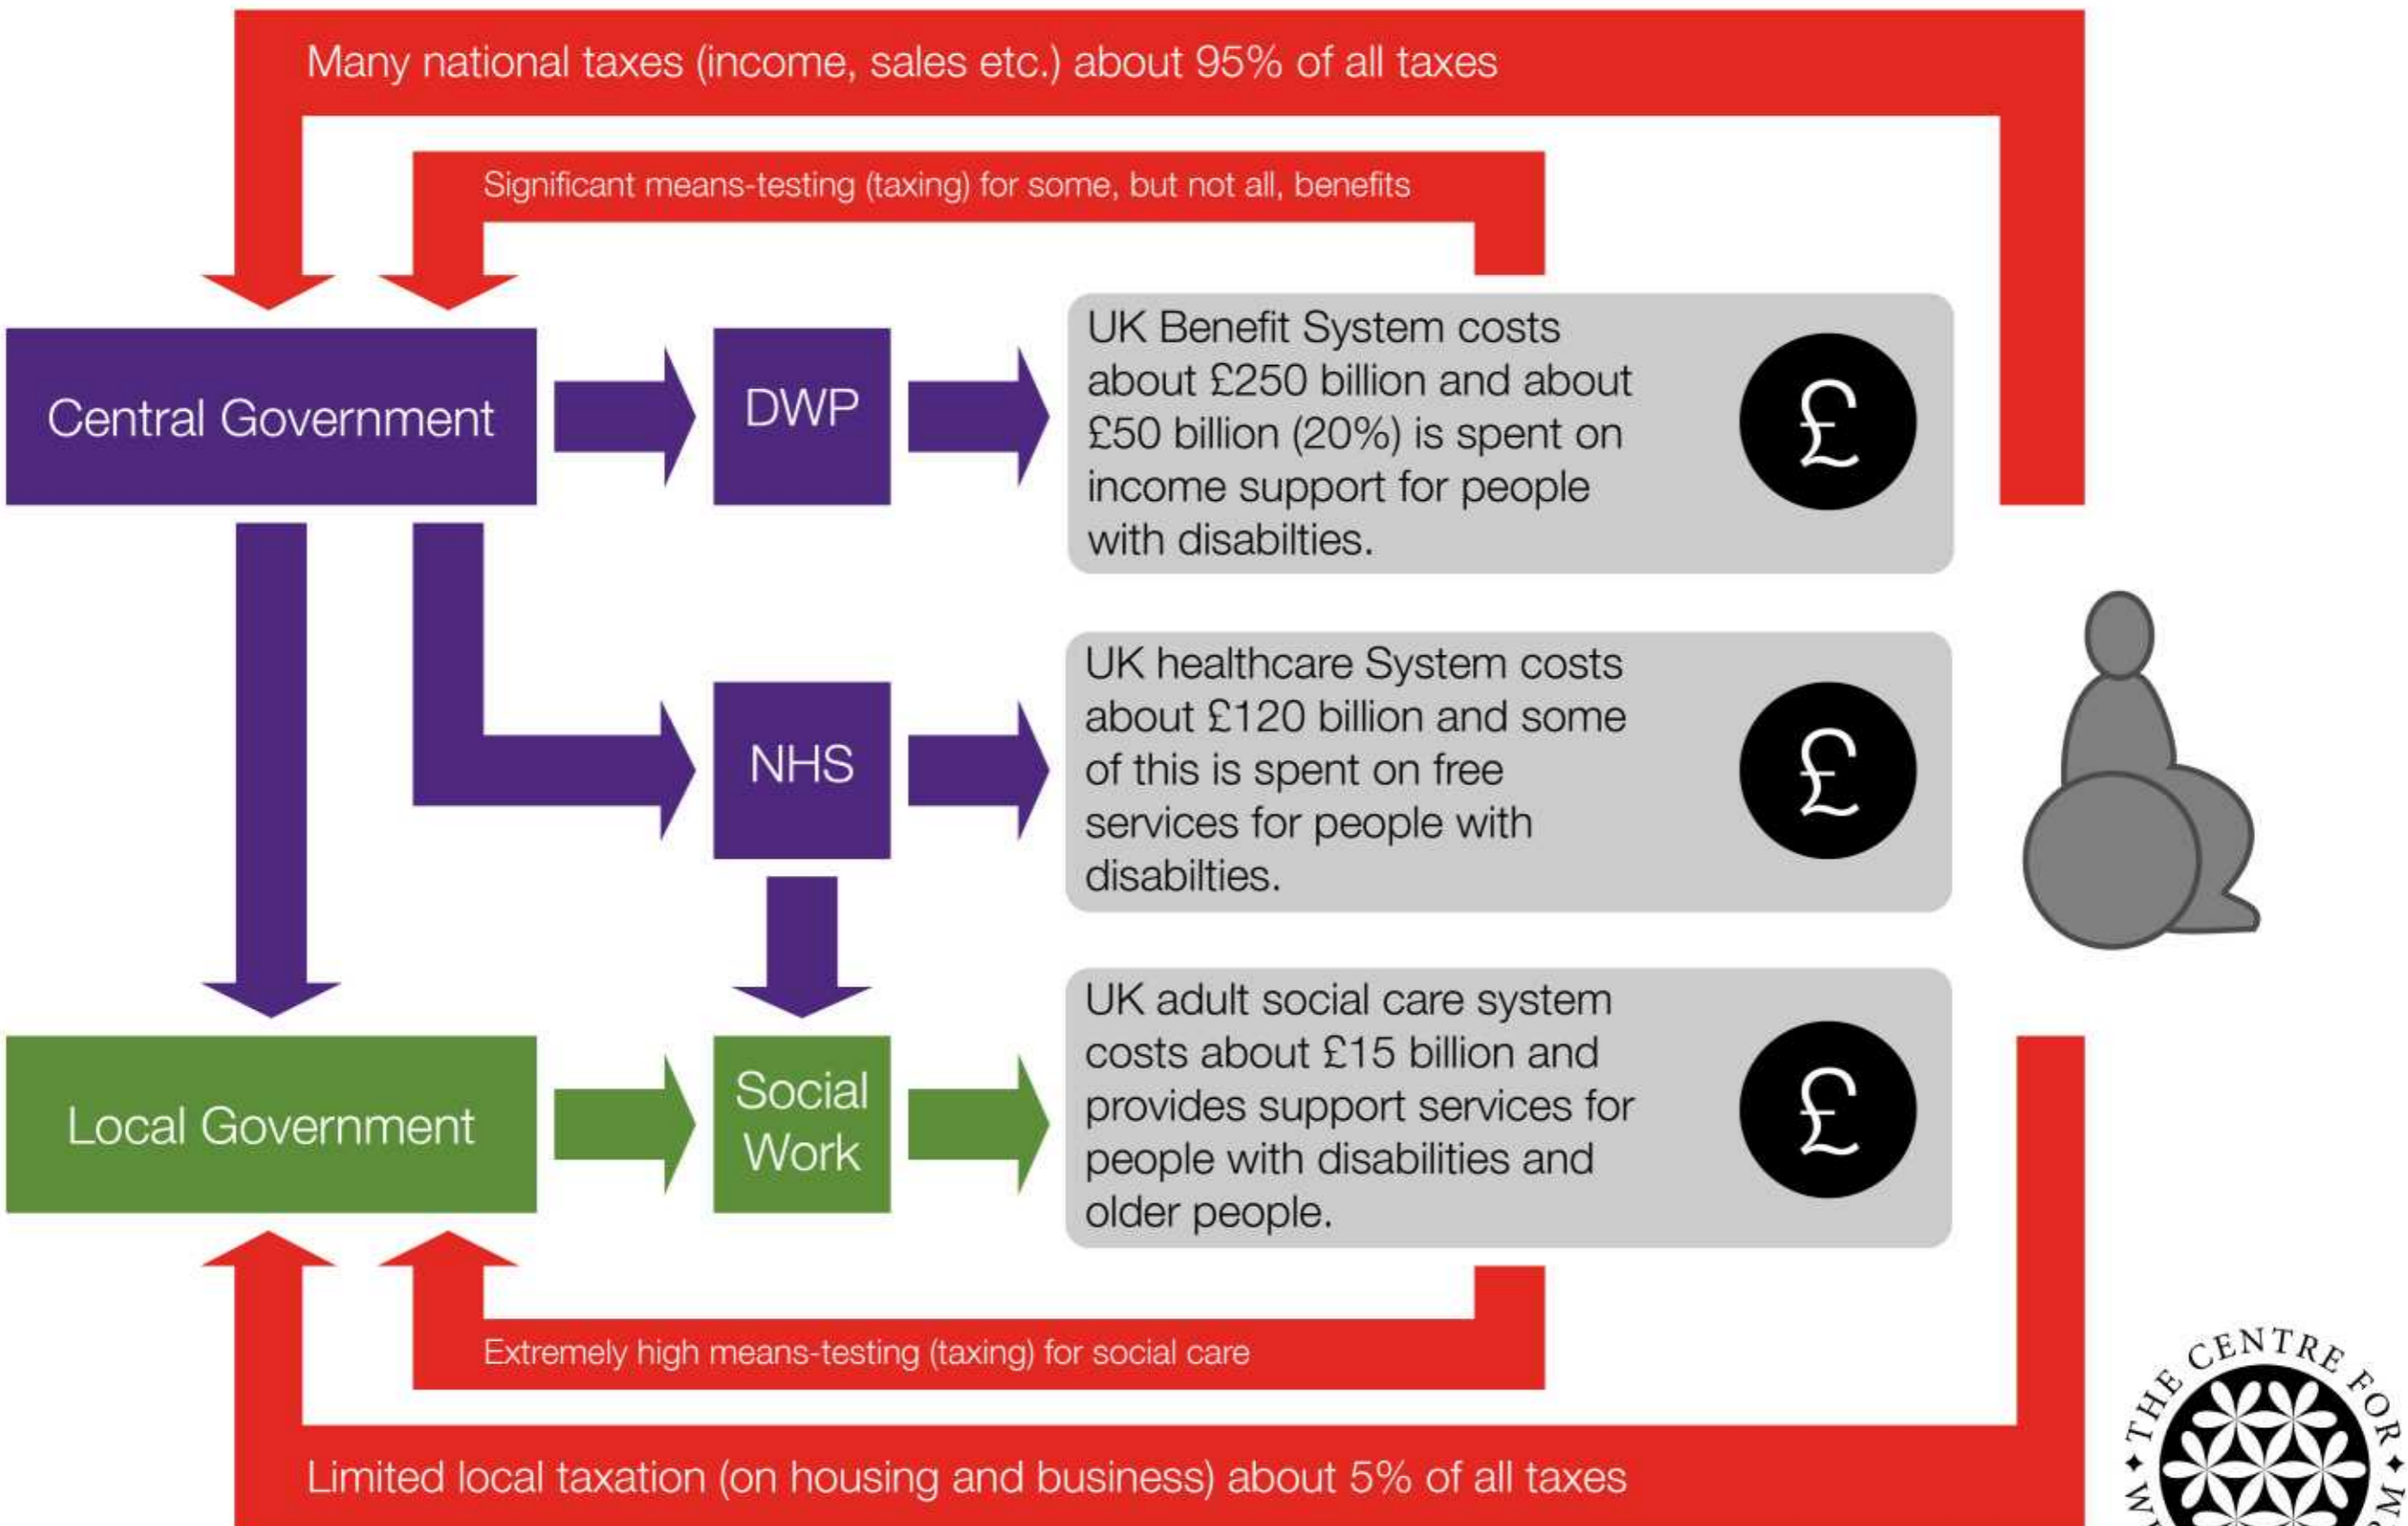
Many national taxes (income, sales etc.) about 95% of all taxes

Significant means-testing (taxing) for some, but not all, benefits

Central Government

DWP

UK Benefit System costs about £250 billion and about £50 billion (20%) is spent on income support for people with disabilties.

£

NHS

UK healthcare System costs about £120 billion and some of this is spent on free services for people with disabilties.

£

Local Government

Social Work

UK adult social care system costs about £15 billion and provides support services for people with disabilities and older people.

£

Extremely high means-testing (taxing) for social care

Limited local taxation (on housing and business) about 5% of all taxes

THE CENTRE FOR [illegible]